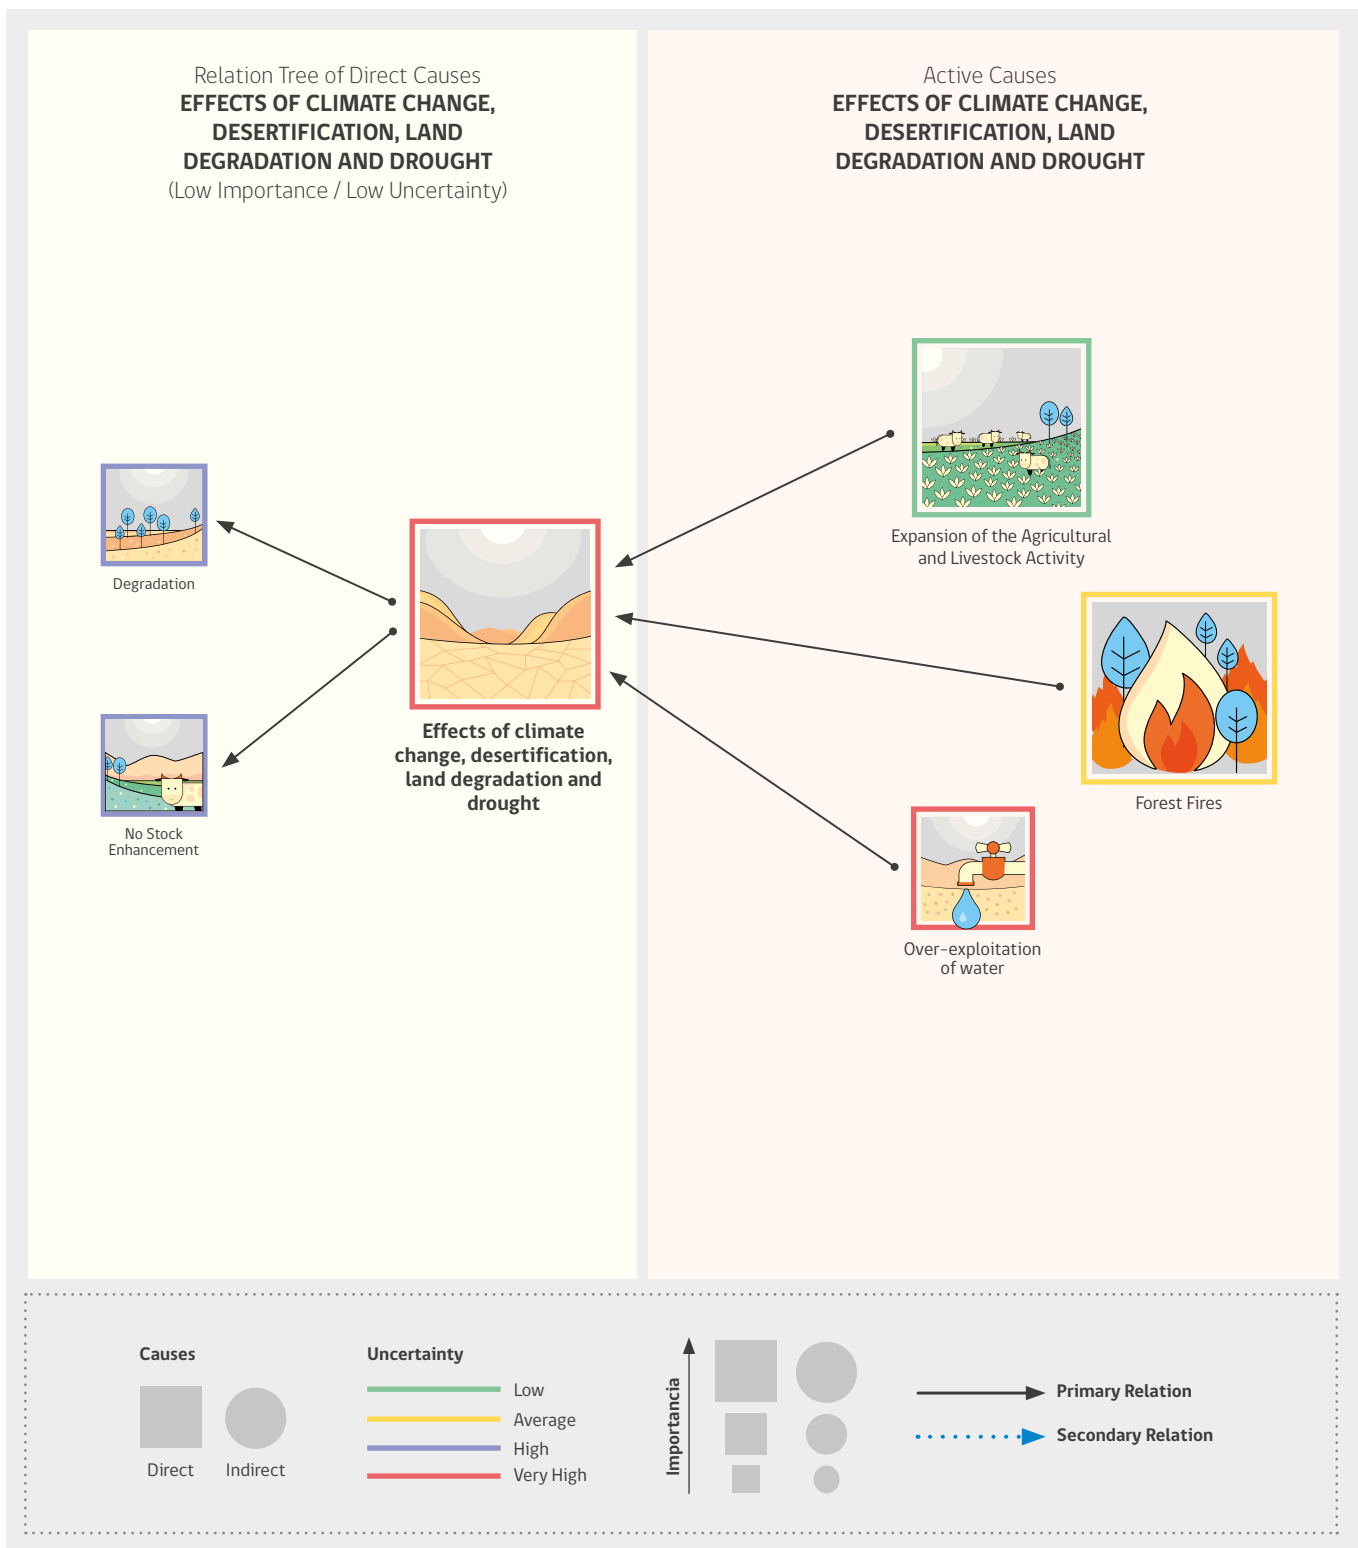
Relation Tree of Direct Causes
EFFECTS OF CLIMATE CHANGE, DESERTIFICATION, LAND DEGRADATION AND DROUGHT
(Low Importance / Low Uncertainty)

Active Causes
EFFECTS OF CLIMATE CHANGE, DESERTIFICATION, LAND DEGRADATION AND DROUGHT

Degradation

No Stock Enhancement

Effects of climate change, desertification, land degradation and drought

Expansion of the Agricultural and Livestock Activity

Forest Fires

Over-exploitation of water

Causes
Direct
Indirect

Uncertainty
Low
Average
High
Very High

Importancia

Primary Relation
Secondary Relation